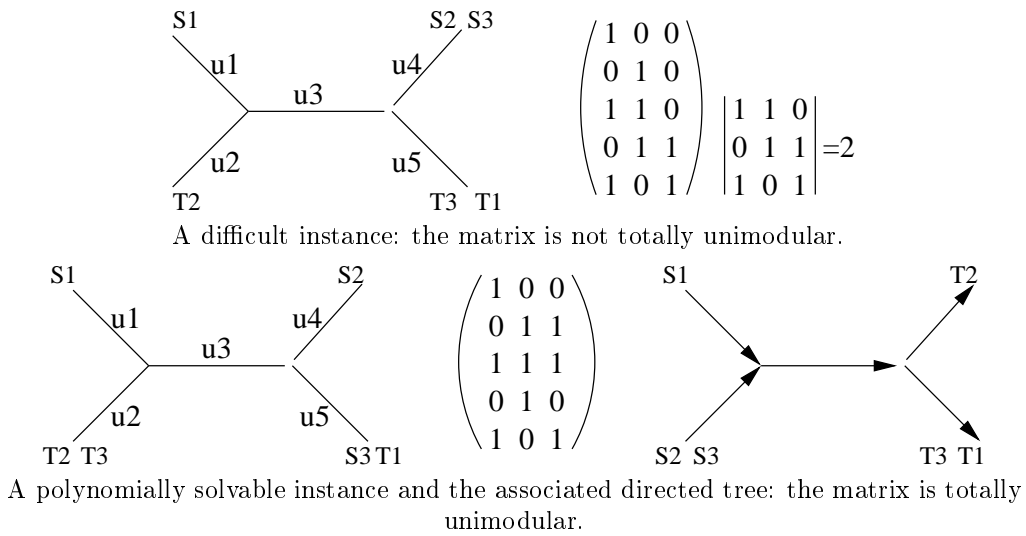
S1
u1
u2
T2
u3
S2 S3
u4
u5
T3 T1

$\begin{pmatrix} 1 & 0 & 0 \\ 0 & 1 & 0 \\ 1 & 1 & 0 \\ 0 & 1 & 1 \\ 1 & 0 & 1 \end{pmatrix}$ $\begin{vmatrix} 1 & 1 & 0 \\ 0 & 1 & 1 \\ 1 & 0 & 1 \end{vmatrix} = 2$

A difficult instance: the matrix is not totally unimodular.

S1
u1
u2
T2 T3
u3
S2
u4
u5
S3 T1

$\begin{pmatrix} 1 & 0 & 0 \\ 0 & 1 & 1 \\ 1 & 1 & 1 \\ 0 & 1 & 0 \\ 1 & 0 & 1 \end{pmatrix}$

S1
S2 S3
T2
T3 T1

A polynomially solvable instance and the associated directed tree: the matrix is totally unimodular.